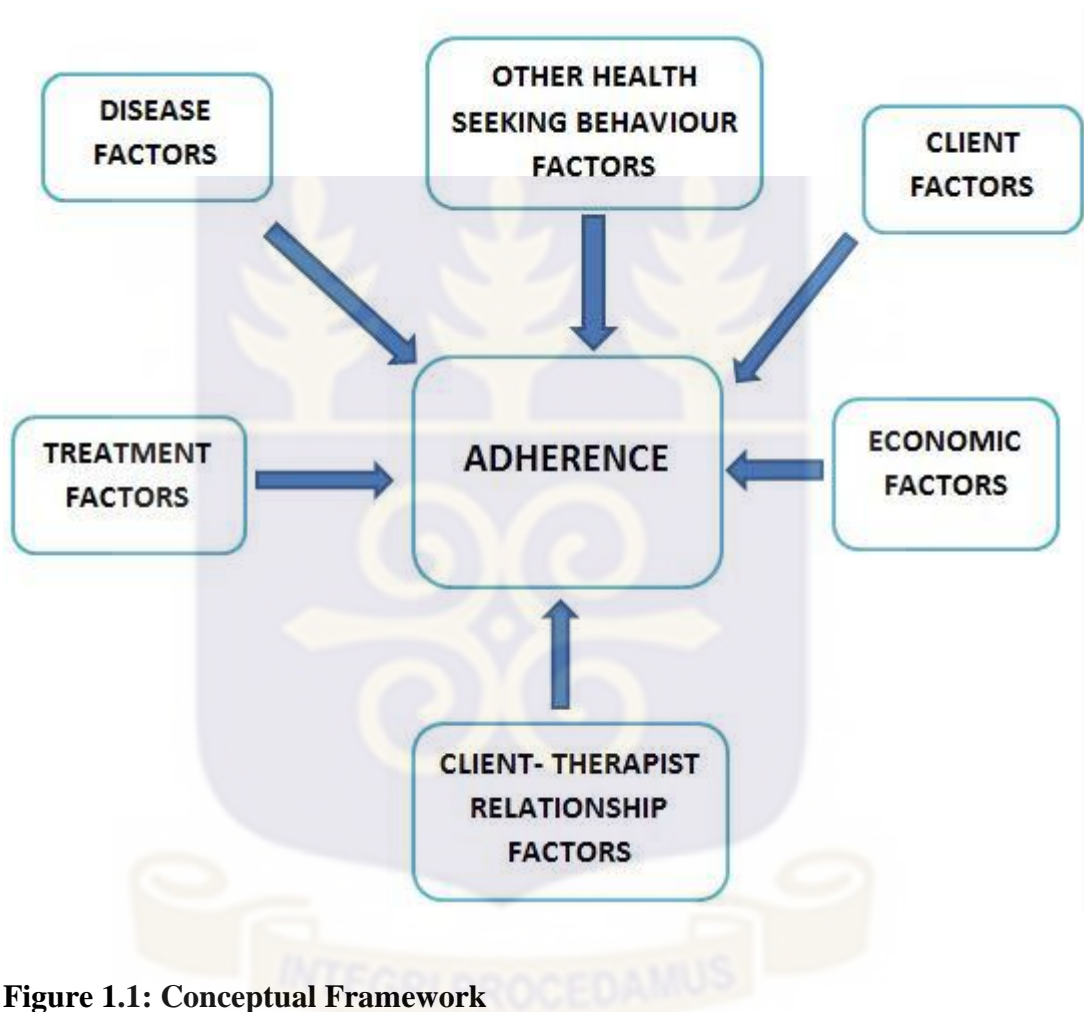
DISEASE FACTORS

OTHER HEALTH SEEKING BEHAVIOUR FACTORS

CLIENT FACTORS

TREATMENT FACTORS

ADHERENCE

ECONOMIC FACTORS

CLIENT- THERAPIST RELATIONSHIP FACTORS

INTEGRI PROCEDAMUS

Figure 1.1: Conceptual Framework